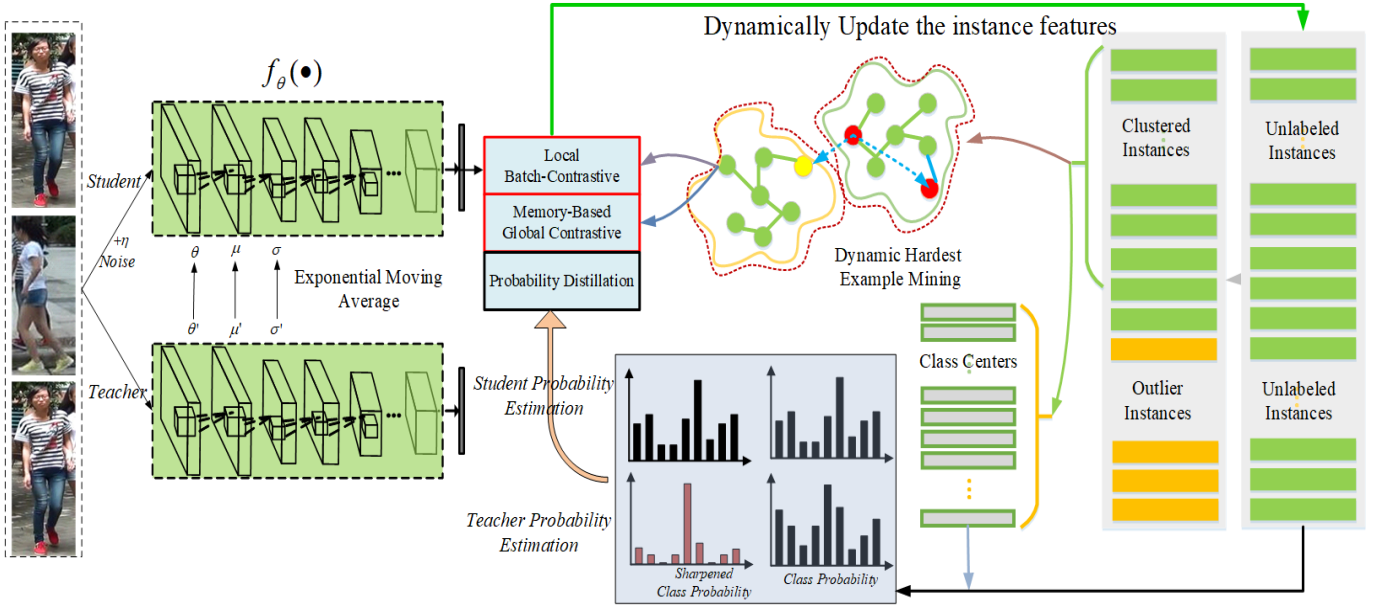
Dynamically Update the instance features

$f_{\theta}(\bullet)$

Student

+η Noise

Teacher

$\theta$ $\mu$ $\sigma$

$\theta'$ $\mu'$ $\sigma'$

Exponential Moving Average

Local Batch-Contrastive

Memory-Based Global Contrastive

Probability Distillation

Dynamic Hardest Example Mining

Clustered Instances

Unlabeled Instances

Class Centers

Outlier Instances

Unlabeled Instances

Student Probability Estimation

Teacher Probability Estimation

Sharpened Class Probability

Class Probability